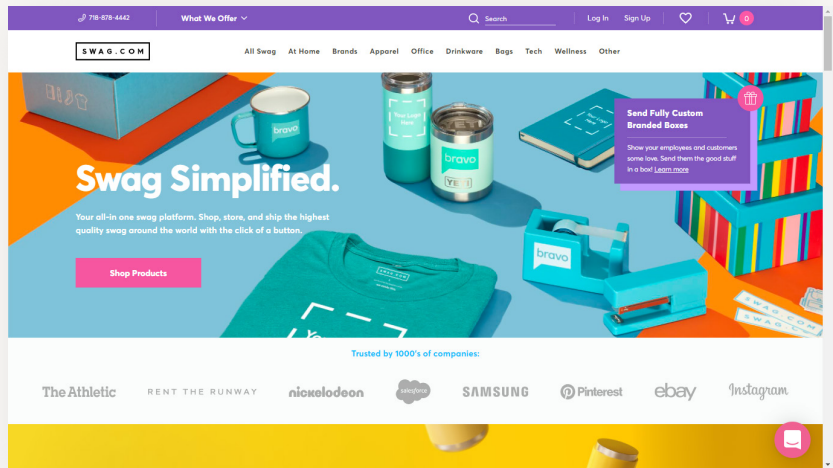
718-878-4442 What We Offer Search Log In Sign Up 0

SWAG.COM

All Swag At Home Brands Apparel Office Drinkware Bags Tech Wellness Other

bravo

Your Logo Here

bravo

YETI

Your Logo Here

Send Fully Custom Branded Boxes

Show your employees and customers some love. Send them the good stuff in a box! Learn more

Swag Simplified.

Your all-in one swag platform. Shop, store, and ship the highest quality swag around the world with the click of a button.

Shop Products

bravo

SWAG.COM

SWAG.COM

Trusted by 1000's of companies:

The Athletic RENT THE RUNWAY nickelodeon salesforce SAMSUNG Pinterest ebay Instagram